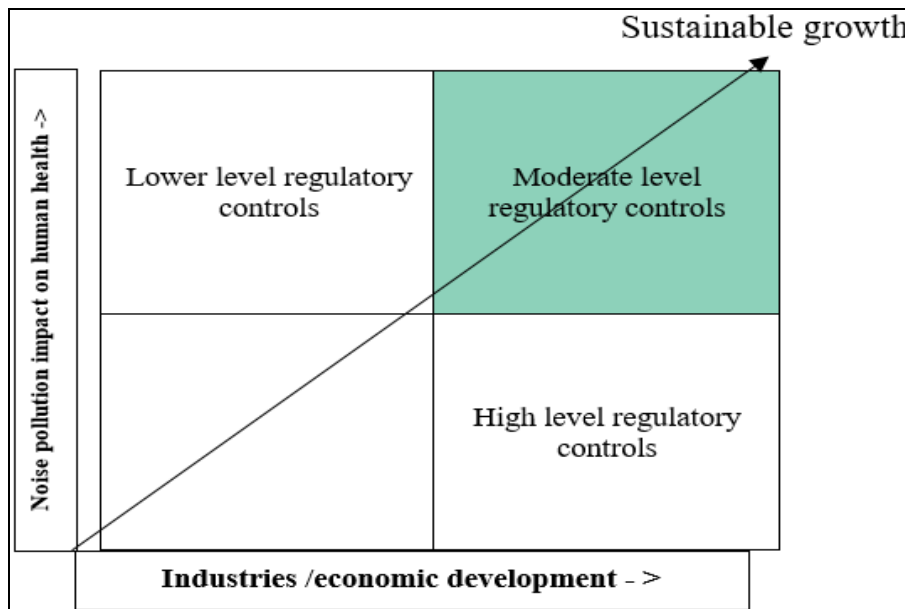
Sustainable growth

Noise pollution impact on human health ->

Lower level regulatory controls

Moderate level regulatory controls

High level regulatory controls

Industries /economic development - >